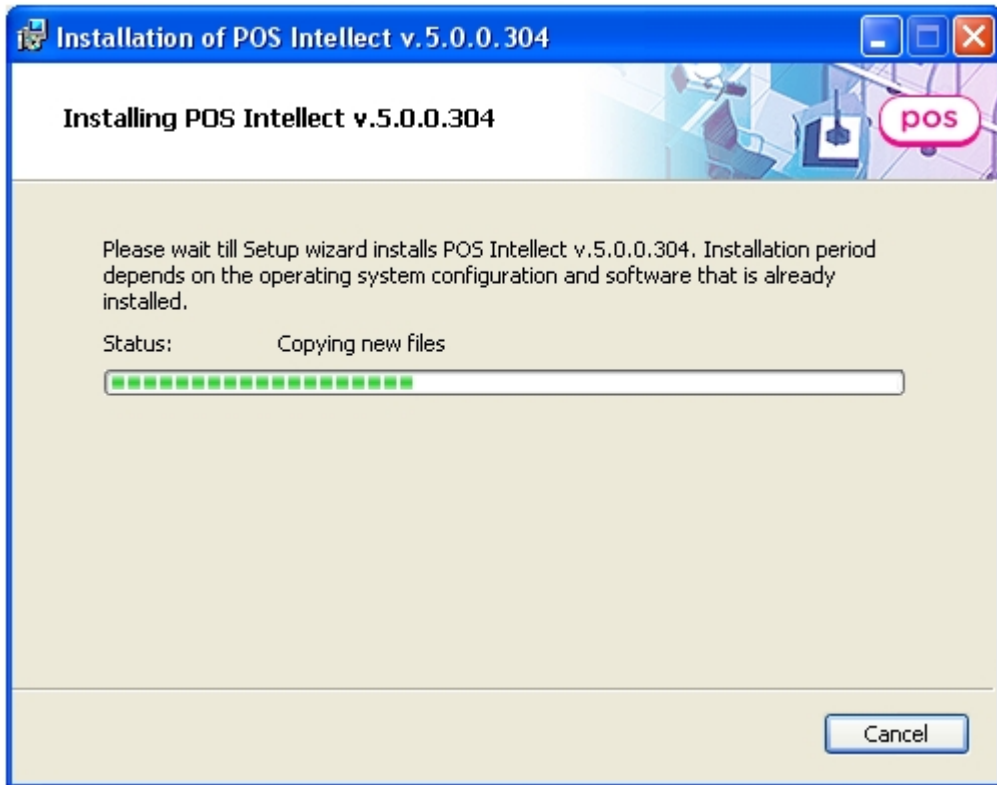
Installation of POS Intellect v.5.0.0.304

Installing POS Intellect v.5.0.0.304

pos

Please wait till Setup wizard installs POS Intellect v.5.0.0.304. Installation period depends on the operating system configuration and software that is already installed.

Status: Copying new files

Cancel